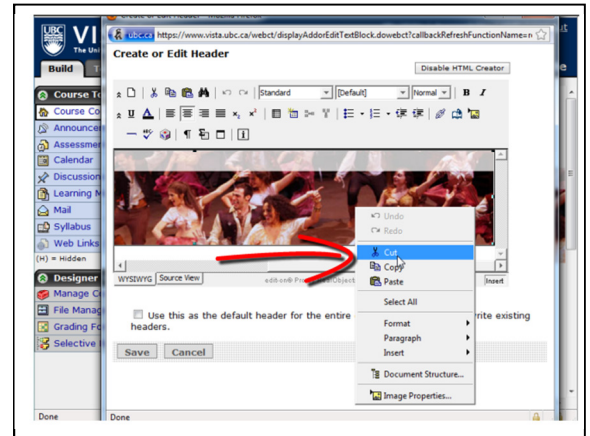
UBC VI
The Uni

Build

Course To
Course Co
Announcen
Assessment
Calendar
Discussion
Learning M
Mail
Syllabus
Web Links
(H) = Hidden

Designer
Manage Co
File Manag
Grading Fo
Selective R

Done

ubc.ca https://www.vista.ubc.ca/webct/displayAddorEditTextBlock.dowebct?callbackRefreshFunctionName=n

Create or Edit Header

Disable HTML Creator

Standard [Default] Normal B I

WYSIWYG Source View edit-on® Pro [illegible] Insert

Undo
Redo
Cut
Copy
Paste
Select All
Format
Paragraph
Insert
Document Structure...
Image Properties...

Use this as the default header for the entire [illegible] rite existing headers.

Save Cancel

Done